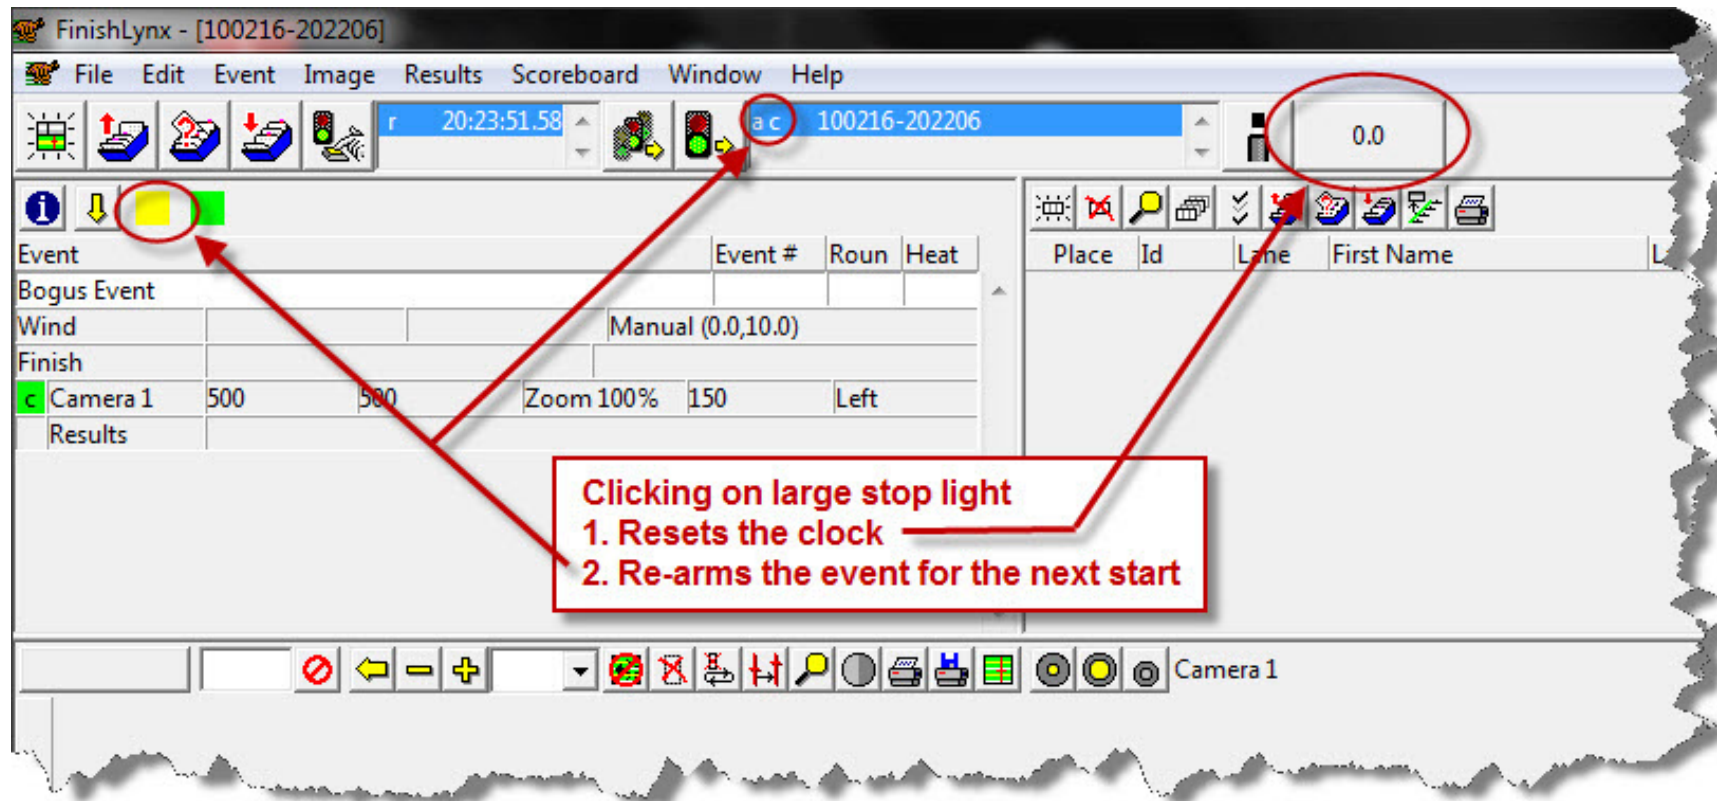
FinishLynx - [100216-202206]

File Edit Event Image Results Scoreboard Window Help

r 20:23:51.58

a c 100216-202206

0.0

| Event | Event # | Roun | Heat |
|---|---|---|---|
| Bogus Event | | | |

Wind Manual (0.0,10.0)

Finish

c Camera 1 500 500 Zoom 100% 150 Left

Results

| Place | Id | Lane | First Name | L |
|---|---|---|---|---|

Clicking on large stop light
1. Resets the clock
2. Re-arms the event for the next start

Camera 1